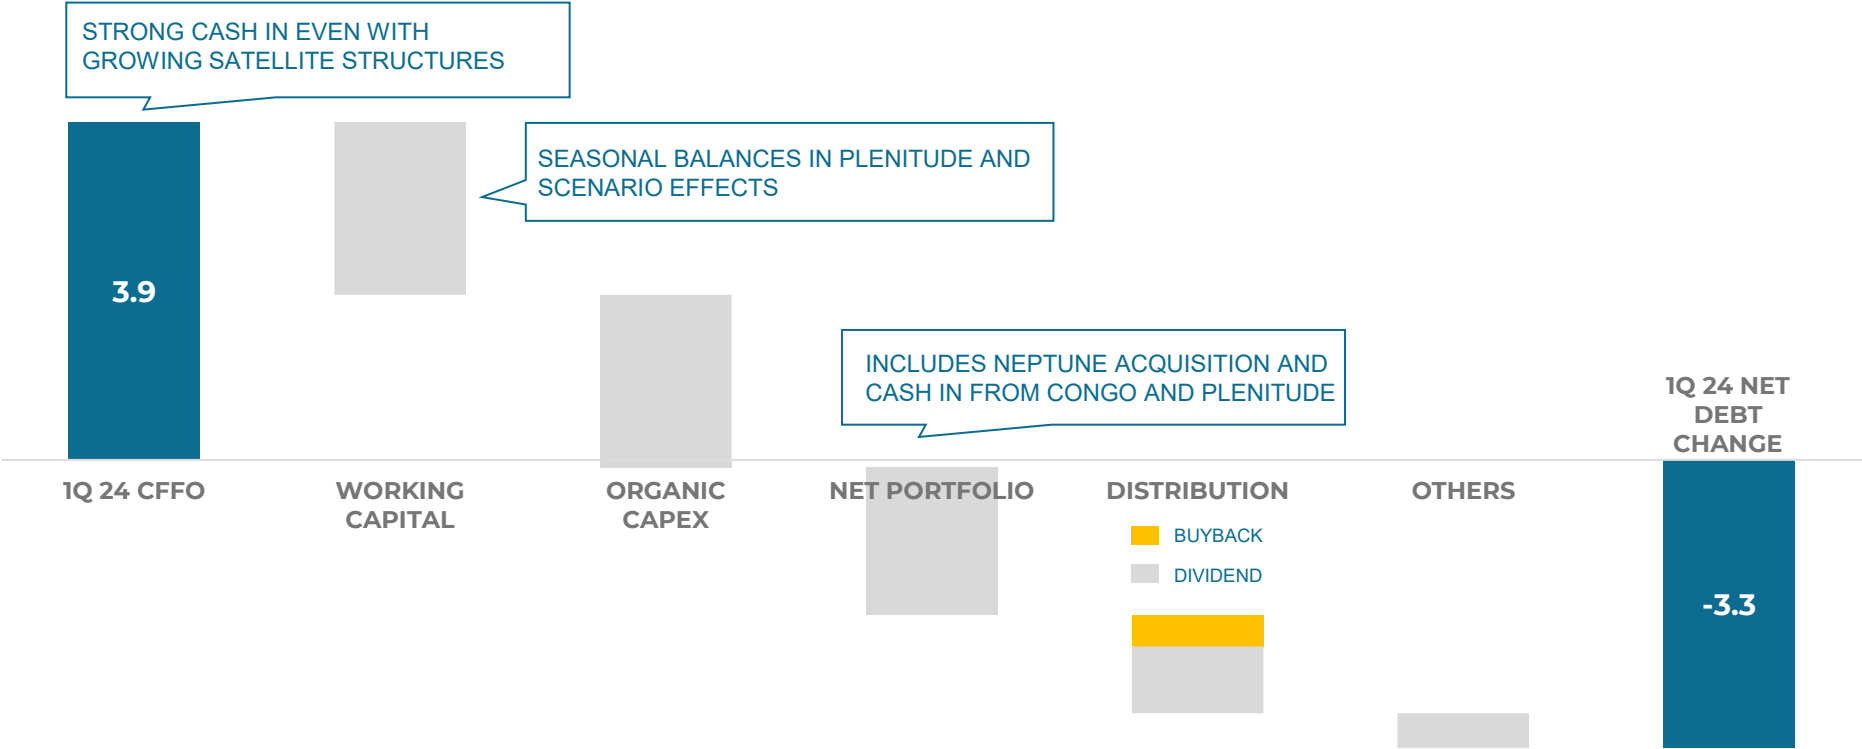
STRONG CASH IN EVEN WITH GROWING SATELLITE STRUCTURES

SEASONAL BALANCES IN PLENITUDE AND SCENARIO EFFECTS

INCLUDES NEPTUNE ACQUISITION AND CASH IN FROM CONGO AND PLENITUDE

3.9

1Q 24 NET DEBT CHANGE

1Q 24 CFFO

WORKING CAPITAL

ORGANIC CAPEX

NET PORTFOLIO

DISTRIBUTION

BUYBACK

DIVIDEND

OTHERS

-3.3